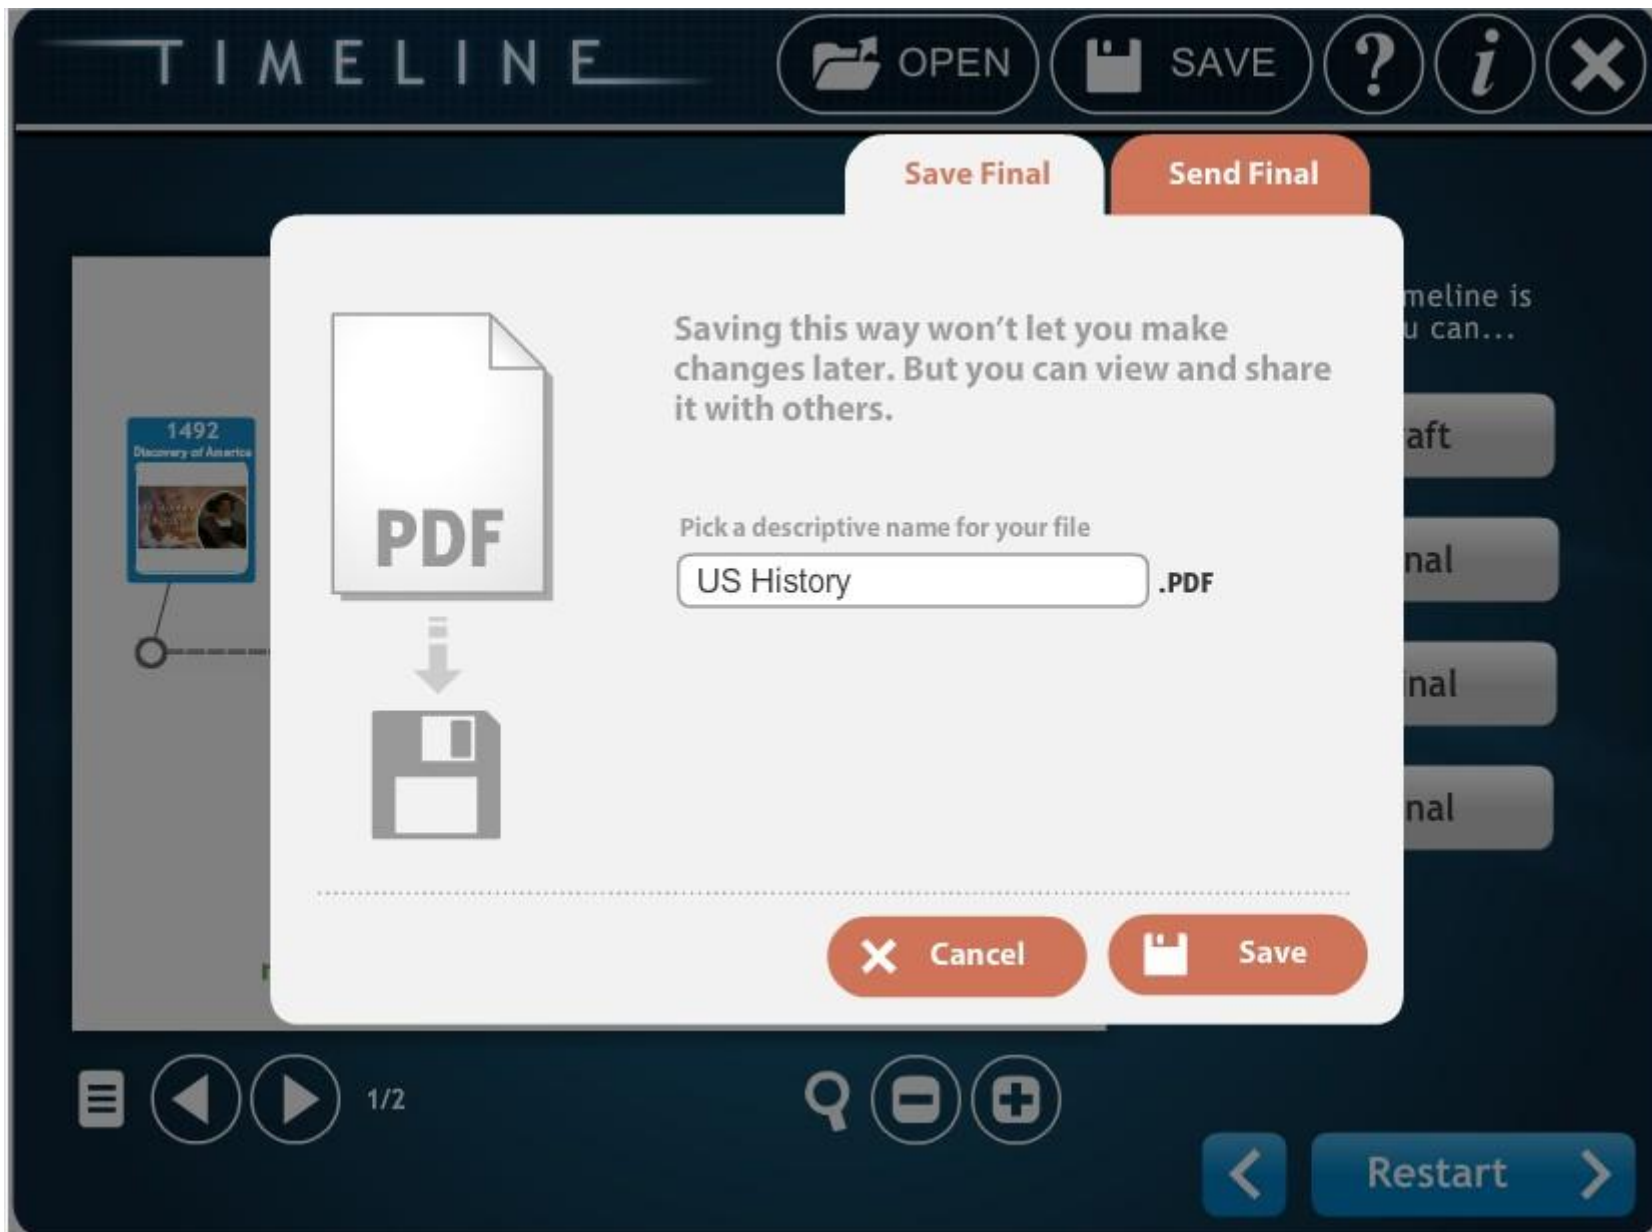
TIMELINE

OPEN

SAVE

?

i

Save Final

Send Final

meline is
u can...

1492
Discovery of America

PDF

Saving this way won't let you make changes later. But you can view and share it with others.

Pick a descriptive name for your file

US History

.PDF

aft

nal

inal

nal

Cancel

Save

1/2

Restart